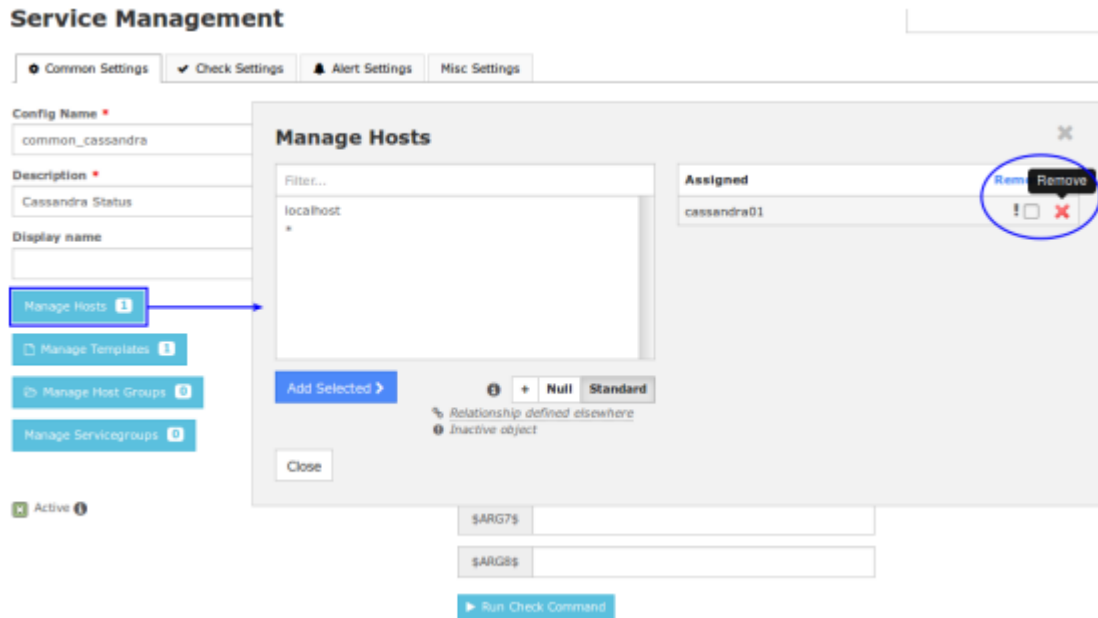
Service Management

Common Settings | Check Settings | Alert Settings | Misc Settings

Config Name *
common_cassandra

Description *
Cassandra Status

Display name

Manage Hosts 1

Manage Templates 1

Manage Host Groups 0

Manage Servicegroups 0

Active

Manage Hosts

Filter...

localhost
*

Add Selected

+ Null Standard

Relationship defined elsewhere
Inactive object

Close

Assigned | Remo Remove

cassandra01

$ARG7$

$ARG8$

Run Check Command